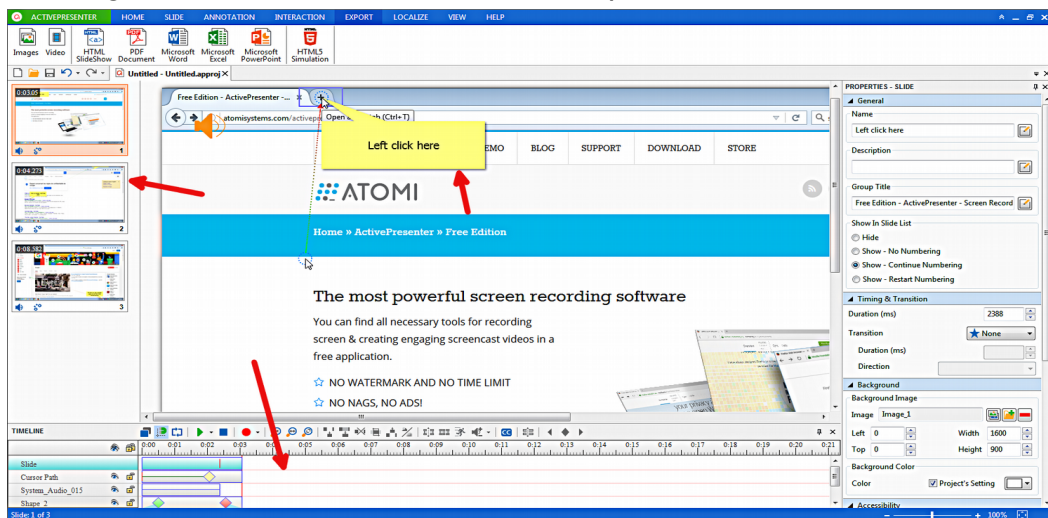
ACTIVEPRESENTER HOME SLIDE ANNOTATION INTERACTION EXPORT LOCALIZE VIEW HELP

Images Video HTML SlideShow PDF Document Microsoft Word Microsoft Excel Microsoft PowerPoint HTML5 Simulation

Untitled - Untitled.approj

0:03.05
1
0:04.273
2
0:08.582
3

Free Edition - ActivePresenter -...
Open a new tab (Ctrl+T)
atomisystems.com/activepr
Left click here
DEMO BLOG SUPPORT DOWNLOAD STORE
ATOMI
Home » ActivePresenter » Free Edition
The most powerful screen recording software
You can find all necessary tools for recording screen & creating engaging screencast videos in a free application.
NO WATERMARK AND NO TIME LIMIT
NO NAGS, NO ADS!

PROPERTIES - SLIDE
General
Name
Left click here
Description
Group Title
Free Edition - ActivePresenter - Screen Record
Show In Slide List
Hide
Show - No Numbering
Show - Continue Numbering
Show - Restart Numbering
Timing & Transition
Duration (ms) 2388
Transition None
Duration (ms)
Direction
Background
Background Image
Image Image_1
Left 0 Width 1600
Top 0 Height 900
Background Color
Color Project's Setting
Accessibility

TIMELINE
0:00 0:01 0:02 0:03 0:04 0:05 0:06 0:07 0:08 0:09 0:10 0:11 0:12 0:13 0:14 0:15 0:16 0:17 0:18 0:19 0:20 0:21
Slide
Cursor Path
System_Audio_015
Shape 2
Slide: 1 of 3
100%